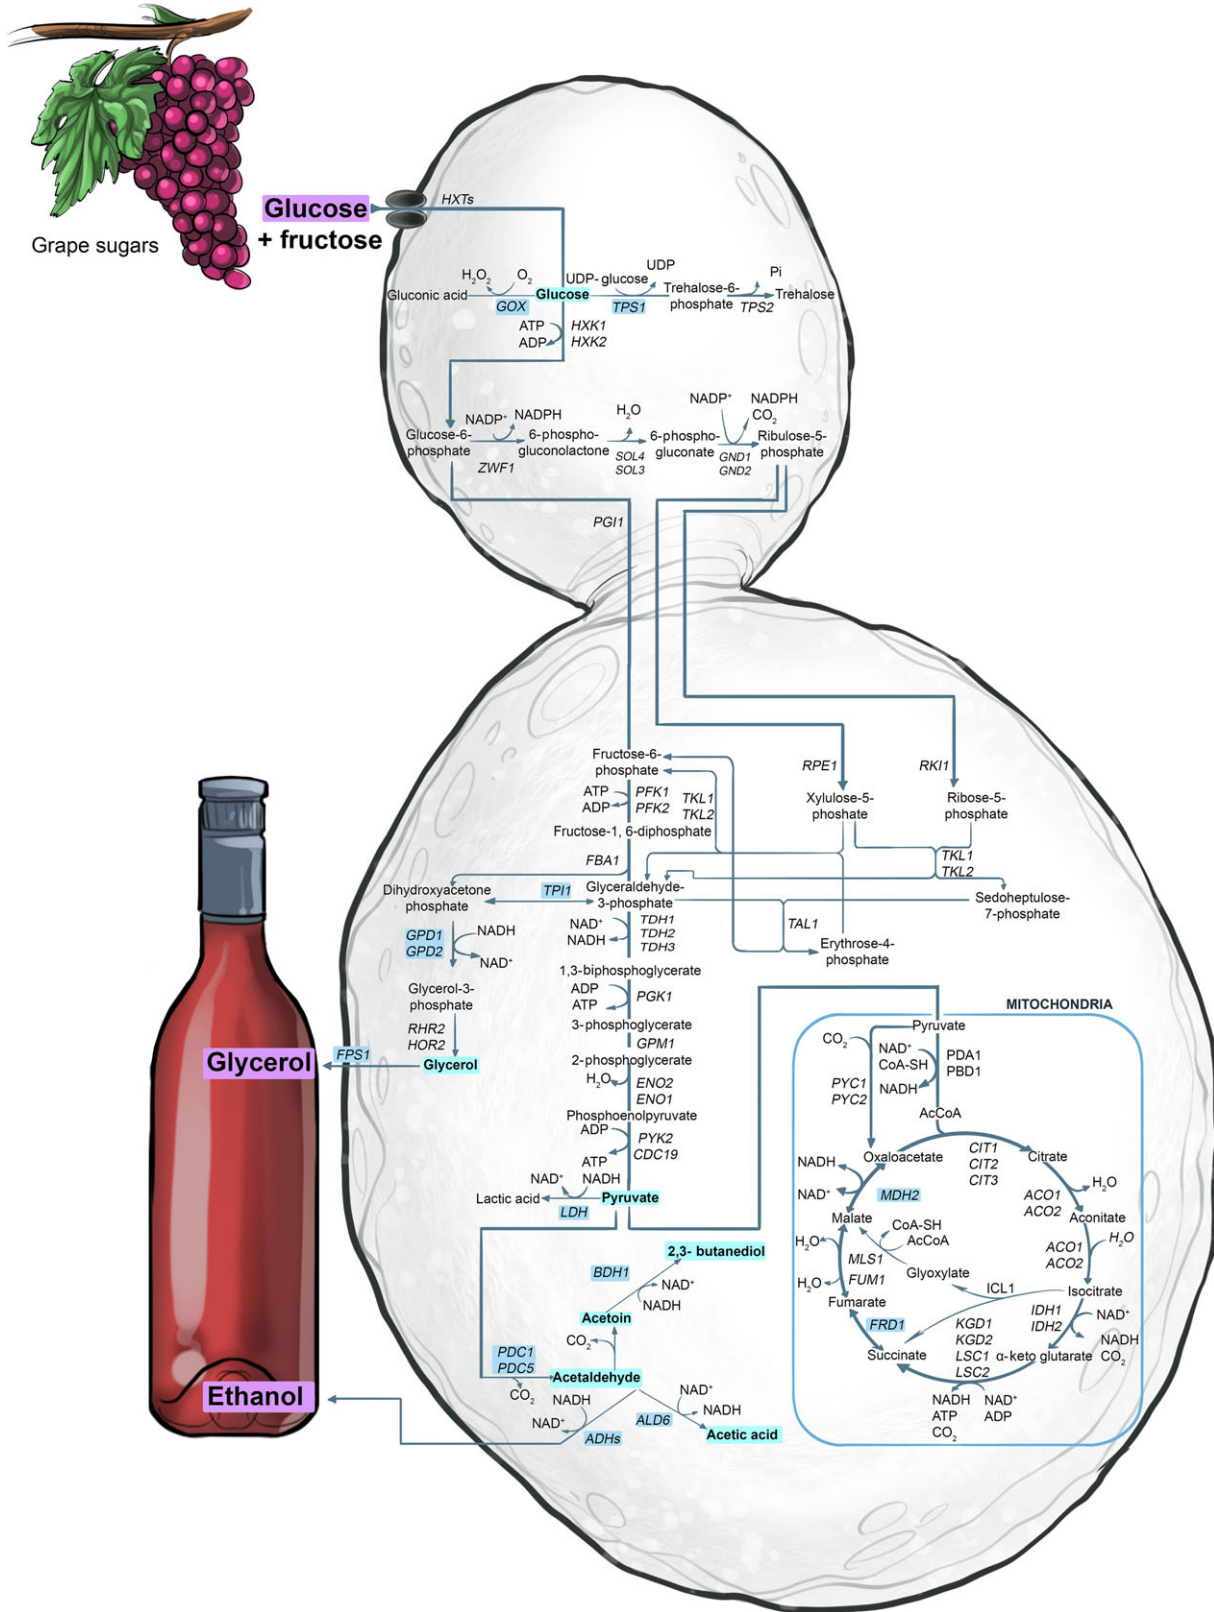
Grape sugars

Glucose + fructose

HXTs

$H_2O_2$ $O_2$
Gluconic acid GOX Glucose
UDP- glucose UDP
TPS1
Trehalose-6-phosphate
Pi
TPS2 Trehalose
ATP ADP HXK1 HXK2

$NADP^+$ NADPH
Glucose-6-phosphate ZWF1
6-phospho-gluconolactone
$H_2O$
SOL4 SOL3
6-phospho-gluconate
$NADP^+$ NADPH $CO_2$
GND1 GND2
Ribulose-5-phosphate

PGI1

Fructose-6-phosphate
ATP ADP PFK1 PFK2
TKL1 TKL2
Fructose-1, 6-diphosphate
RPE1
Xylulose-5-phoshate
RKI1
Ribose-5-phosphate
TKL1 TKL2
FBA1
Dihydroxyacetone phosphate
TPI1
Glyceraldehyde-3-phosphate
Sedoheptulose-7-phosphate
GPD1 GPD2 NADH $NAD^+$
$NAD^+$ NADH TDH1 TDH2 TDH3
TAL1
Erythrose-4-phosphate
Glycerol-3-phosphate
1,3-biphosphoglycerate
ADP ATP PGK1
3-phosphoglycerate
RHR2 HOR2
Glycerol FPS1 Glycerol
GPM1
2-phosphoglycerate
$H_2O$ ENO2 ENO1
Phosphoenolpyruvate
ADP PYK2 CDC19 ATP
$NAD^+$ NADH
Lactic acid LDH Pyruvate

MITOCHONDRIA
Pyruvate
$CO_2$ $NAD^+$ CoA-SH NADH PDA1 PBD1
PYC1 PYC2
AcCoA
CIT1 CIT2 CIT3
NADH Oxaloacetate Citrate
$NAD^+$ MDH2
$H_2O$
ACO1 ACO2 Aconitate
Malate
CoA-SH AcCoA
$H_2O$
$H_2O$
ACO1 ACO2
MLS1 FUM1 Glyoxylate
$H_2O$
ICL1
Isocitrate
Fumarate
IDH1 IDH2 $NAD^+$ NADH $CO_2$
FRD1
KGD1 KGD2 LSC1 LSC2
Succinate
α-keto glutarate
NADH ATP $CO_2$
$NAD^+$ ADP

2,3- butanediol
BDH1 $NAD^+$ NADH
Acetoin
$CO_2$
PDC1 PDC5
Acetaldehyde
$CO_2$ NADH $NAD^+$ ADHs
$NAD^+$ NADH ALD6
Acetic acid

Ethanol